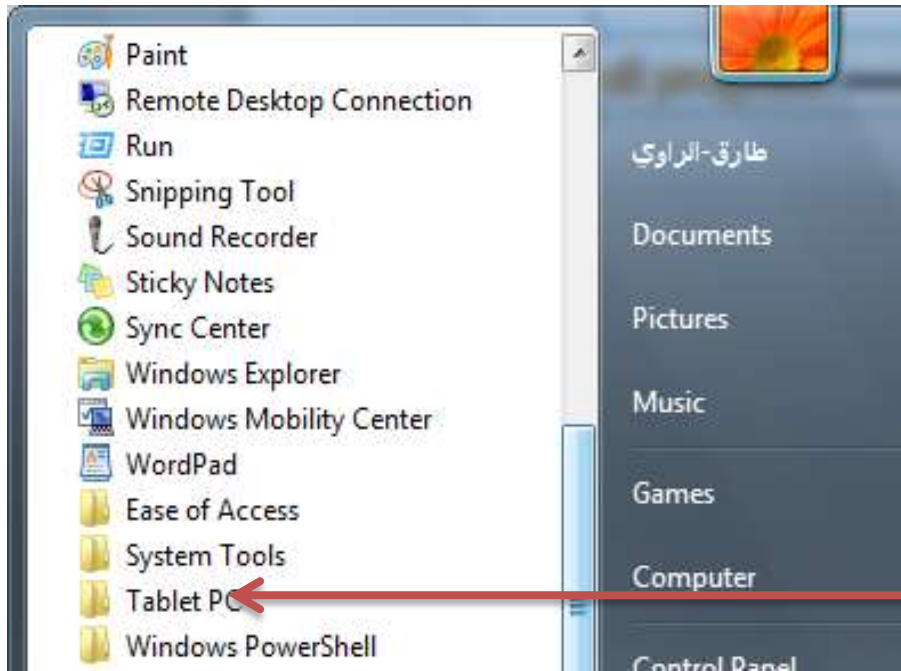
Paint
Remote Desktop Connection
Run
Snipping Tool
Sound Recorder
Sticky Notes
Sync Center
Windows Explorer
Windows Mobility Center
WordPad
Ease of Access
System Tools
Tablet PC
Windows PowerShell

طارق-الراوي
Documents
Pictures
Music
Games
Computer
Control Panel